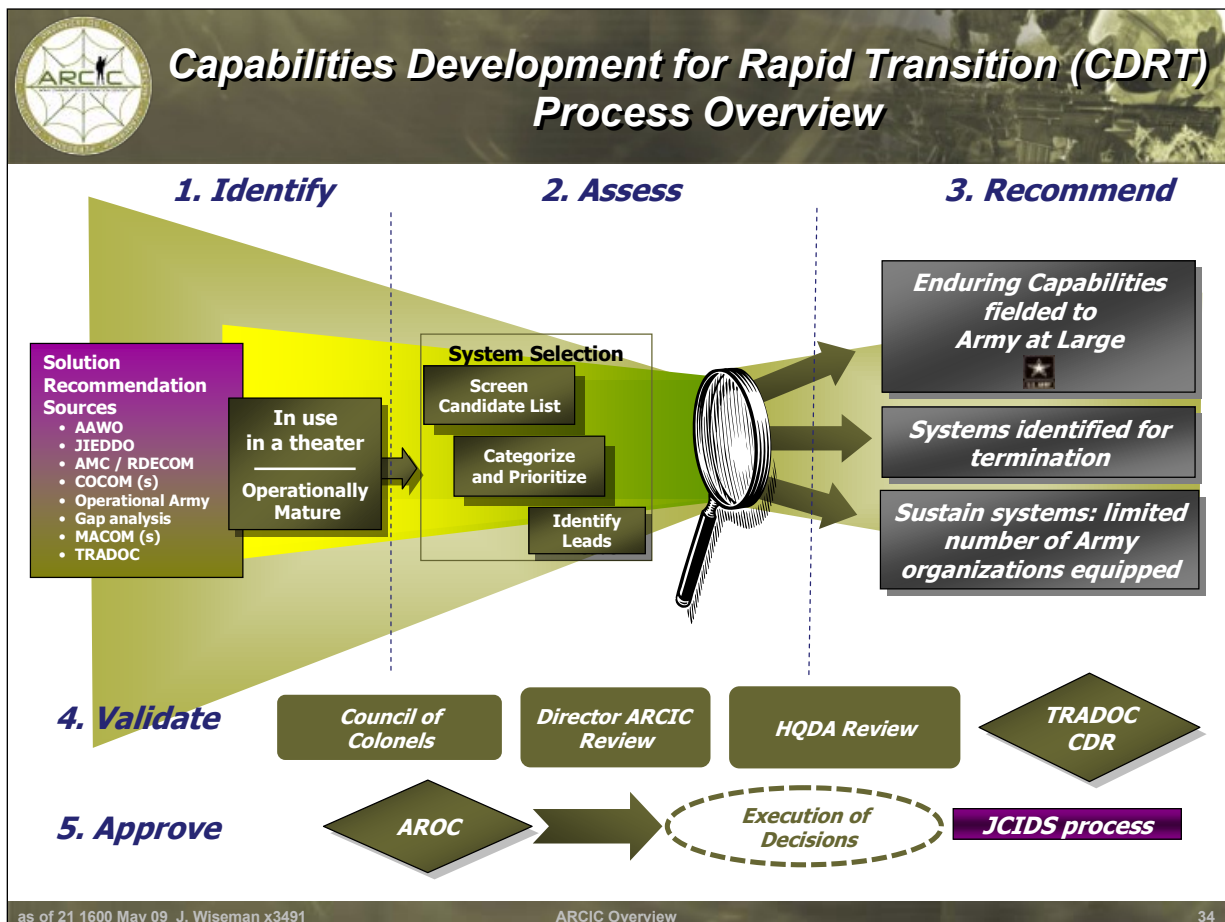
ARCIC

Capabilities Development for Rapid Transition (CDRT) Process Overview

1. Identify

2. Assess

3. Recommend

Solution Recommendation Sources
• AAWO
• JIEDDO
• AMC / RDECOM
• COCOM (s)
• Operational Army
• Gap analysis
• MACOM (s)
• TRADOC

In use in a theater

Operationally Mature

System Selection

Screen Candidate List

Categorize and Prioritize

Identify Leads

Enduring Capabilities fielded to Army at Large

U.S. ARMY

Systems identified for termination

Sustain systems: limited number of Army organizations equipped

4. Validate

Council of Colonels

Director ARCIC Review

HQDA Review

TRADOC CDR

5. Approve

AROC

Execution of Decisions

JCIDS process

as of 21 1600 May 09 J. Wiseman x3491

ARCIC Overview

34